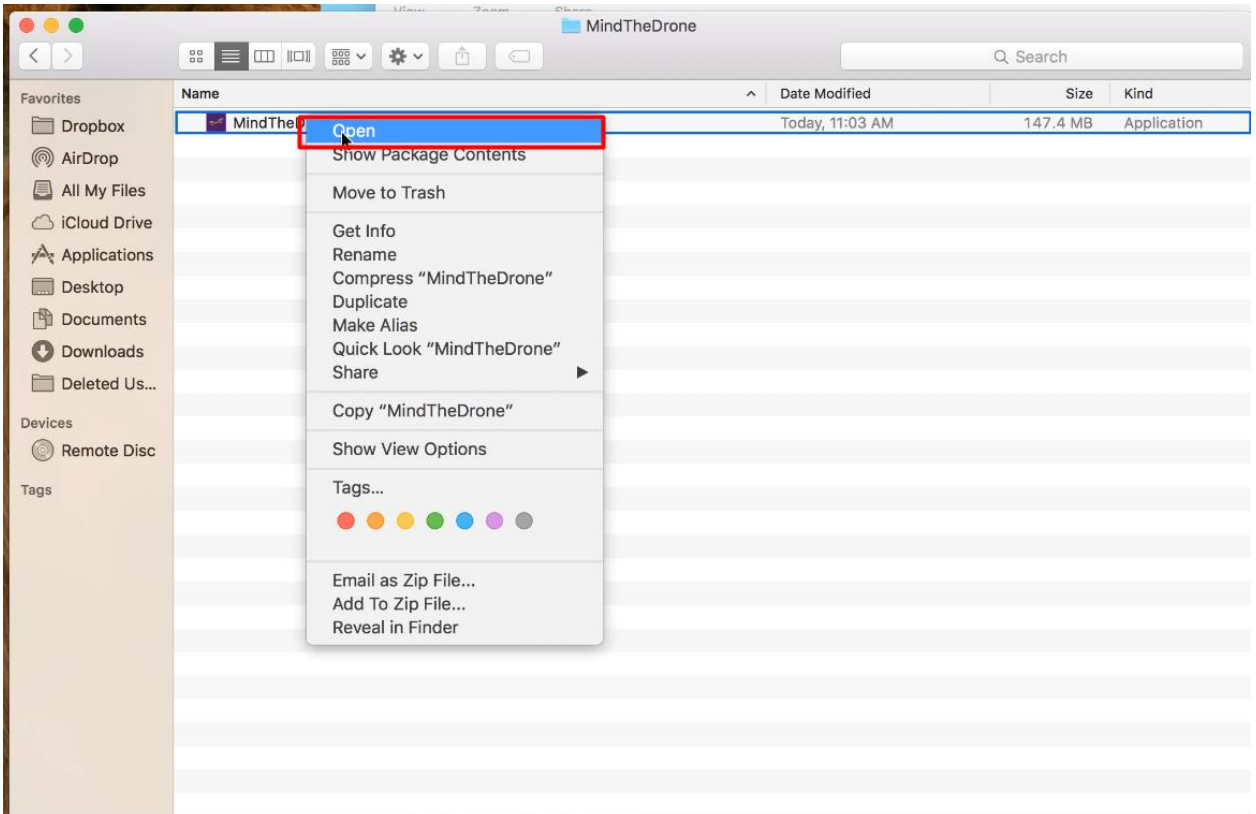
View Zoom Share
MindTheDrone
Search

Favorites
Dropbox
AirDrop
All My Files
iCloud Drive
Applications
Desktop
Documents
Downloads
Deleted Us...

Devices
Remote Disc

Tags

| Name | Date Modified | Size | Kind |
|---|---|---|---|
| MindTheD | Today, 11:03 AM | 147.4 MB | Application |

Open
Show Package Contents
Move to Trash
Get Info
Rename
Compress "MindTheDrone"
Duplicate
Make Alias
Quick Look "MindTheDrone"
Share
Copy "MindTheDrone"
Show View Options
Tags...
Email as Zip File...
Add To Zip File...
Reveal in Finder